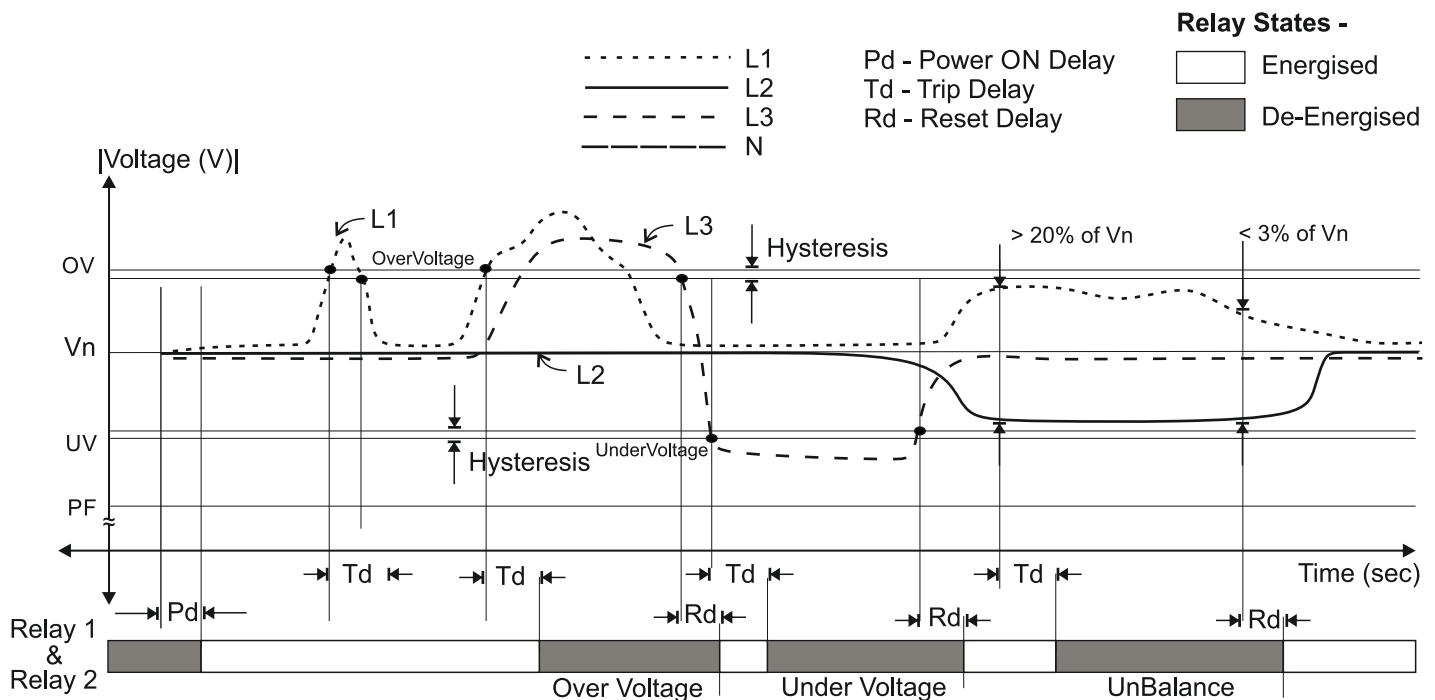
L1
L2
L3
N

Pd - Power ON Delay
Td - Trip Delay
Rd - Reset Delay

Relay States -
Energised
De-Energised

|Voltage (V)|

L1
OverVoltage
L3
Hysteresis
> 20% of Vn
< 3% of Vn
OV
Vn
L2
UV
Hysteresis
UnderVoltage
PF
≈

Td
Td
Td
Td
Time (sec)
Pd
Rd
Rd
Rd

Relay 1 & Relay 2

Over Voltage
Under Voltage
UnBalance